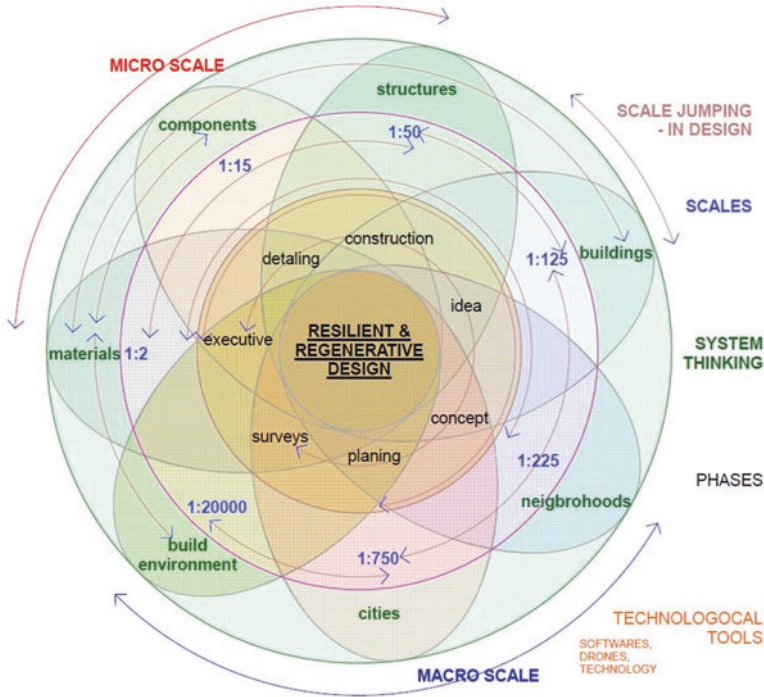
MICRO SCALE

structures

SCALE JUMPING - IN DESIGN

components

1:50

1:15

SCALES

construction

detaling

buildings

1:125

idea

materials 1:2

executive

RESILIENT & REGENERATIVE DESIGN

SYSTEM THINKING

concept

surveys

planing

1:225

PHASES

neigbrohoods

1:20000

build environment

1:750

cities

TECHNOLOGOCAL TOOLS

SOFTWARES, DRONES, TECHNOLOGY

MACRO SCALE